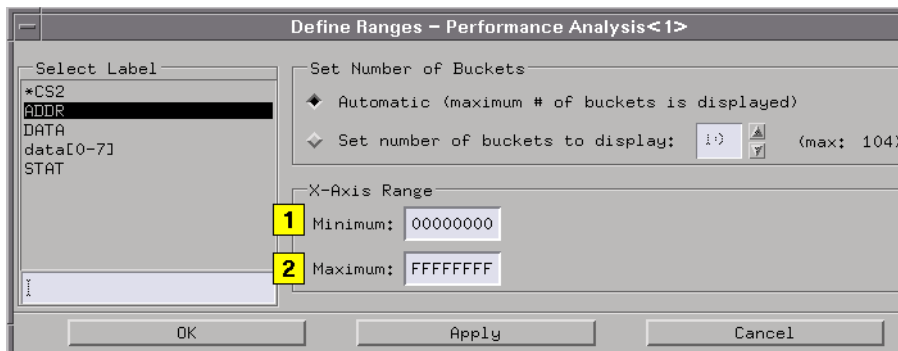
Define Ranges – Performance Analysis<1>

Select Label
*CS2
ADDR
DATA
data[0-7]
STAT

Set Number of Buckets
Automatic (maximum # of buckets is displayed)
Set number of buckets to display: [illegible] (max: 104)

X-Axis Range
1 Minimum: 00000000
2 Maximum: FFFFFFFF

OK
Apply
Cancel